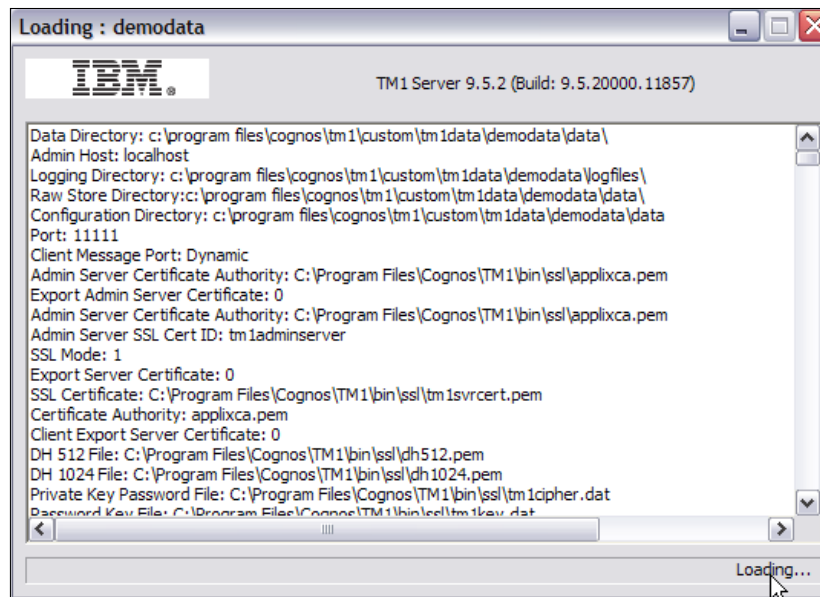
Loading : demodata

IBM.

TM1 Server 9.5.2 (Build: 9.5.20000.11857)

Data Directory: c:\program files\cognos\tm1\custom\tm1data\demodata\data\
Admin Host: localhost
Logging Directory: c:\program files\cognos\tm1\custom\tm1data\demodata\logfiles\
Raw Store Directory:c:\program files\cognos\tm1\custom\tm1data\demodata\data\
Configuration Directory: c:\program files\cognos\tm1\custom\tm1data\demodata\data
Port: 11111
Client Message Port: Dynamic
Admin Server Certificate Authority: C:\Program Files\Cognos\TM1\bin\ssl\applixca.pem
Export Admin Server Certificate: 0
Admin Server Certificate Authority: C:\Program Files\Cognos\TM1\bin\ssl\applixca.pem
Admin Server SSL Cert ID: tm1adminserver
SSL Mode: 1
Export Server Certificate: 0
SSL Certificate: C:\Program Files\Cognos\TM1\bin\ssl\tm1svrcert.pem
Certificate Authority: applixca.pem
Client Export Server Certificate: 0
DH 512 File: C:\Program Files\Cognos\TM1\bin\ssl\dh512.pem
DH 1024 File: C:\Program Files\Cognos\TM1\bin\ssl\dh1024.pem
Private Key Password File: C:\Program Files\Cognos\TM1\bin\ssl\tm1cipher.dat
Password Key File: C:\Program Files\Cognos\TM1\bin\ssl\tm1key.dat

Loading...